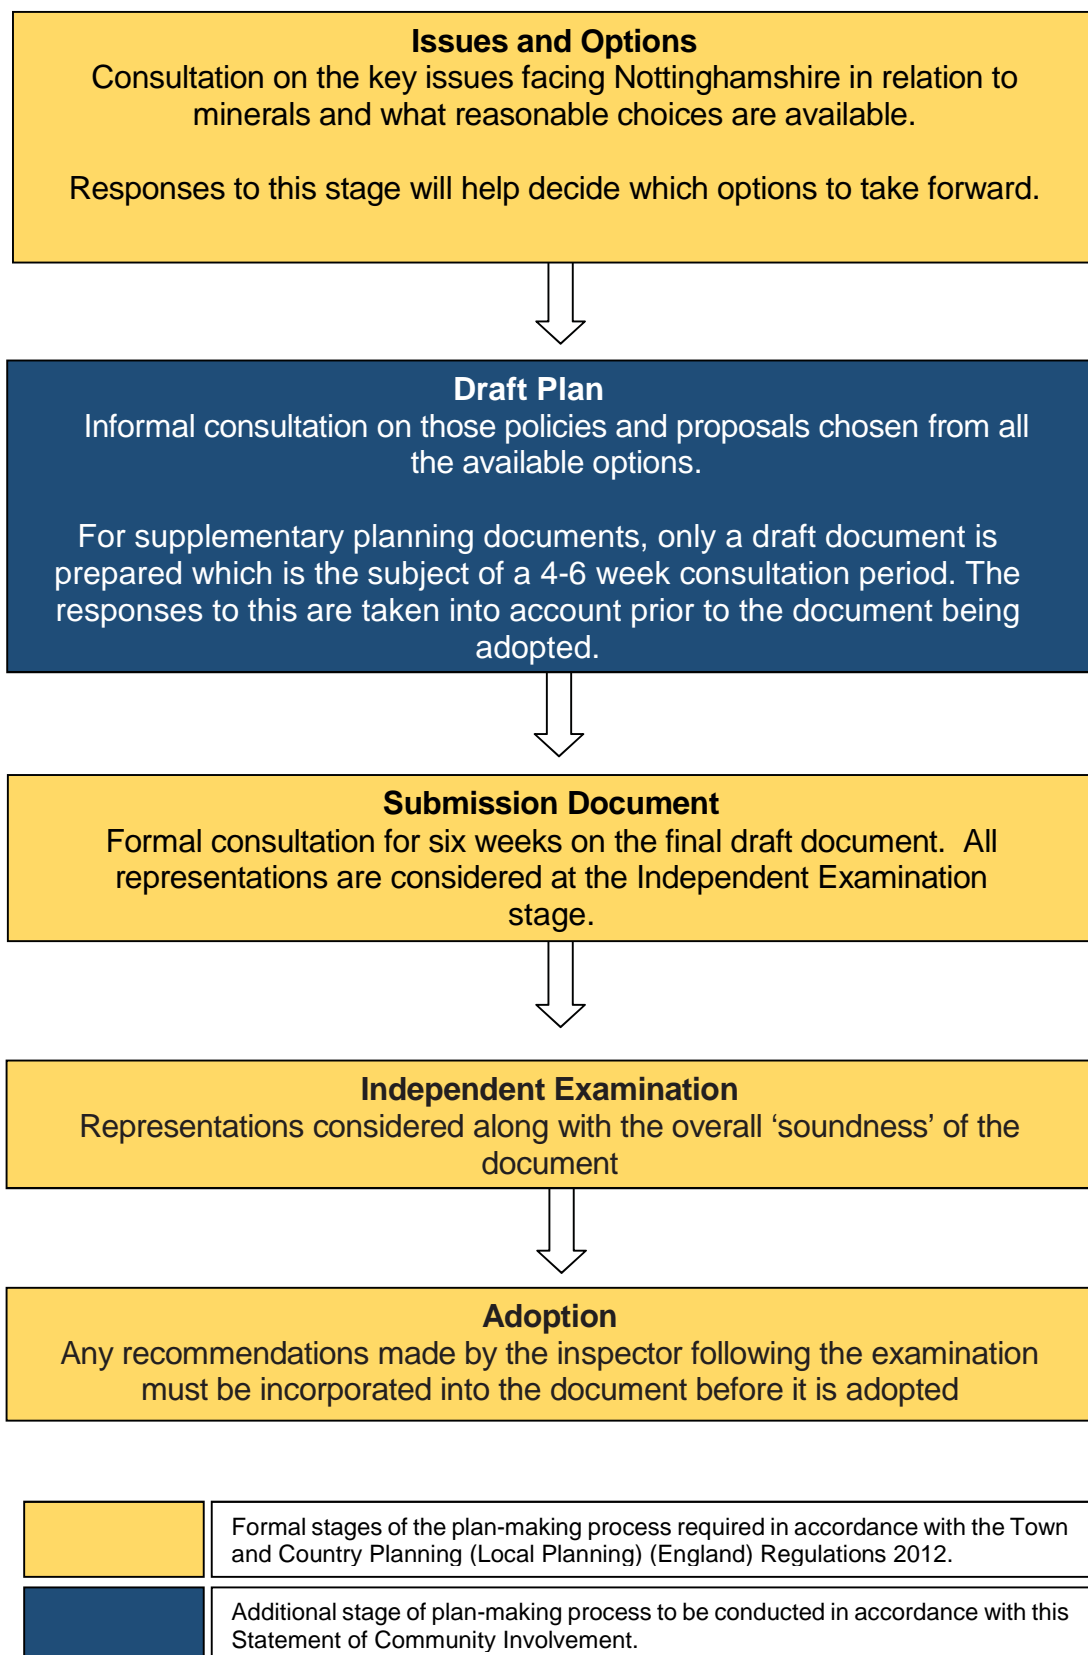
**Issues and Options**
Consultation on the key issues facing Nottinghamshire in relation to minerals and what reasonable choices are available.

Responses to this stage will help decide which options to take forward.

**Draft Plan**
Informal consultation on those policies and proposals chosen from all the available options.

For supplementary planning documents, only a draft document is prepared which is the subject of a 4-6 week consultation period. The responses to this are taken into account prior to the document being adopted.

**Submission Document**
Formal consultation for six weeks on the final draft document. All representations are considered at the Independent Examination stage.

**Independent Examination**
Representations considered along with the overall ‘soundness’ of the document

**Adoption**
Any recommendations made by the inspector following the examination must be incorporated into the document before it is adopted

| | |
|---|---|
| | Formal stages of the plan-making process required in accordance with the Town and Country Planning (Local Planning) (England) Regulations 2012. |
| | Additional stage of plan-making process to be conducted in accordance with this Statement of Community Involvement. |